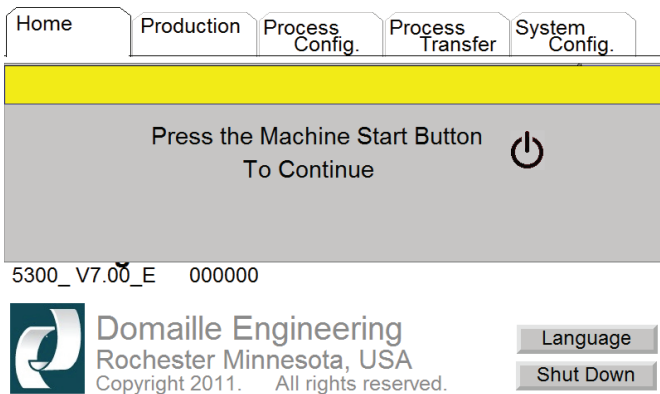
Home Production Process Config. Process Transfer System Config.

Press the Machine Start Button
To Continue

5300_ V7.00_E 000000

Domaille Engineering
Rochester Minnesota, USA
Copyright 2011. All rights reserved.

Language
Shut Down